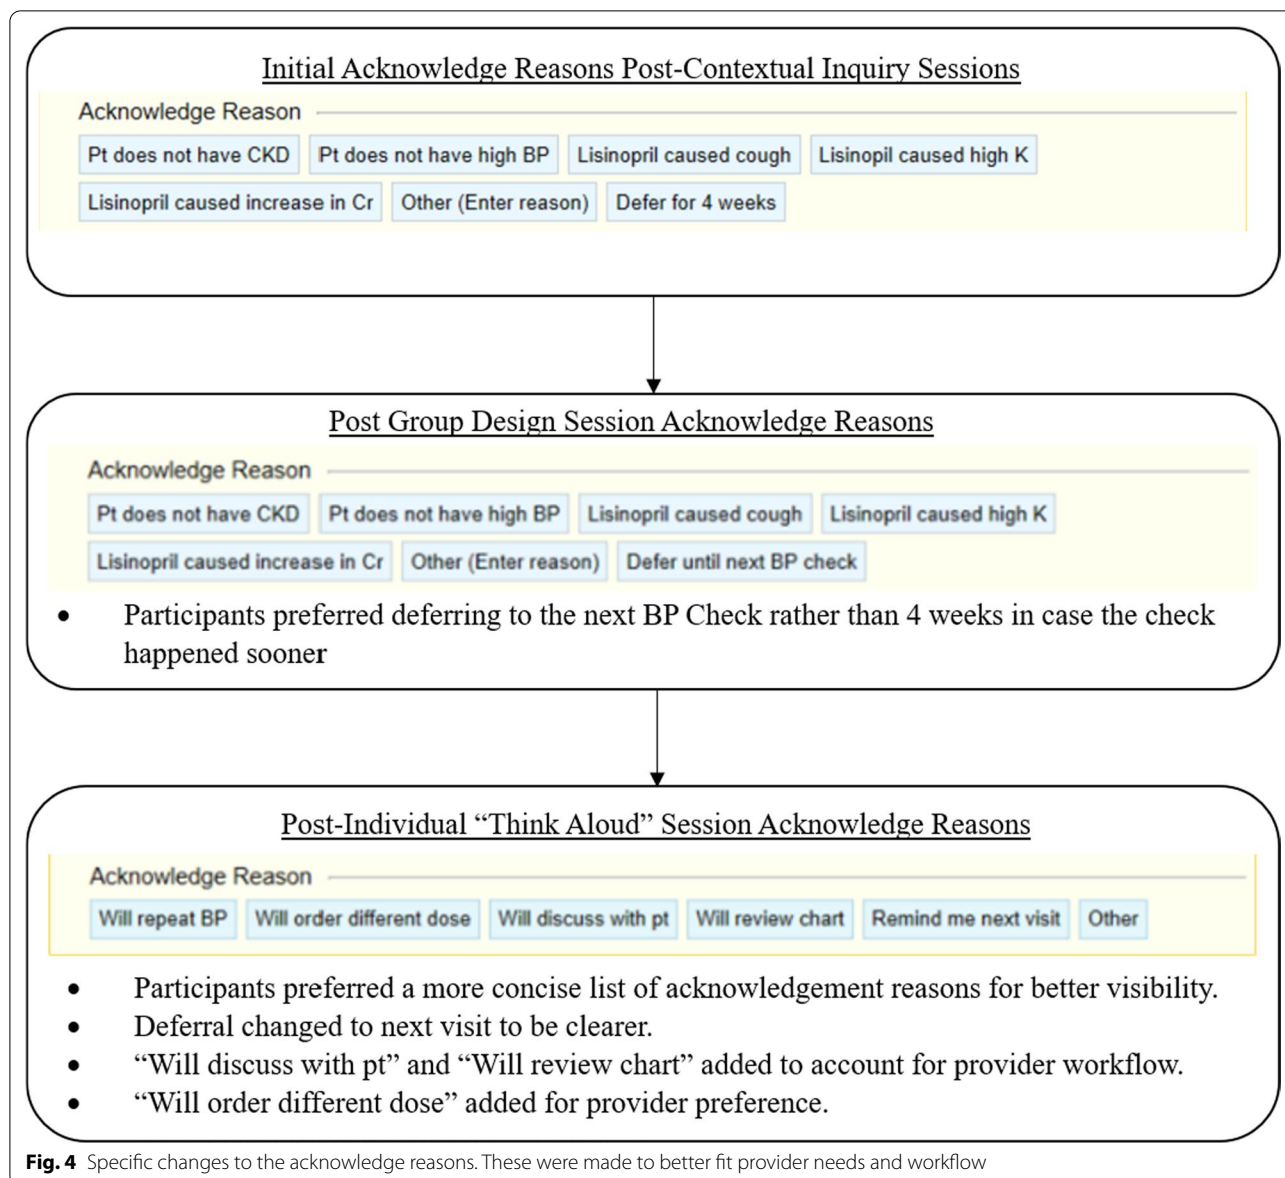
Initial Acknowledge Reasons Post-Contextual Inquiry Sessions

Acknowledge Reason

Pt does not have CKD | Pt does not have high BP | Lisinopril caused cough | Lisinopil caused high K | Lisinopril caused increase in Cr | Other (Enter reason) | Defer for 4 weeks

Post Group Design Session Acknowledge Reasons

Acknowledge Reason

Pt does not have CKD | Pt does not have high BP | Lisinopril caused cough | Lisinopril caused high K | Lisinopril caused increase in Cr | Other (Enter reason) | Defer until next BP check

• Participants preferred deferring to the next BP Check rather than 4 weeks in case the check happened sooner

Post-Individual "Think Aloud" Session Acknowledge Reasons

Acknowledge Reason

Will repeat BP | Will order different dose | Will discuss with pt | Will review chart | Remind me next visit | Other

• Participants preferred a more concise list of acknowledgement reasons for better visibility.
• Deferral changed to next visit to be clearer.
• "Will discuss with pt" and "Will review chart" added to account for provider workflow.
• "Will order different dose" added for provider preference.

**Fig. 4** Specific changes to the acknowledge reasons. These were made to better fit provider needs and workflow